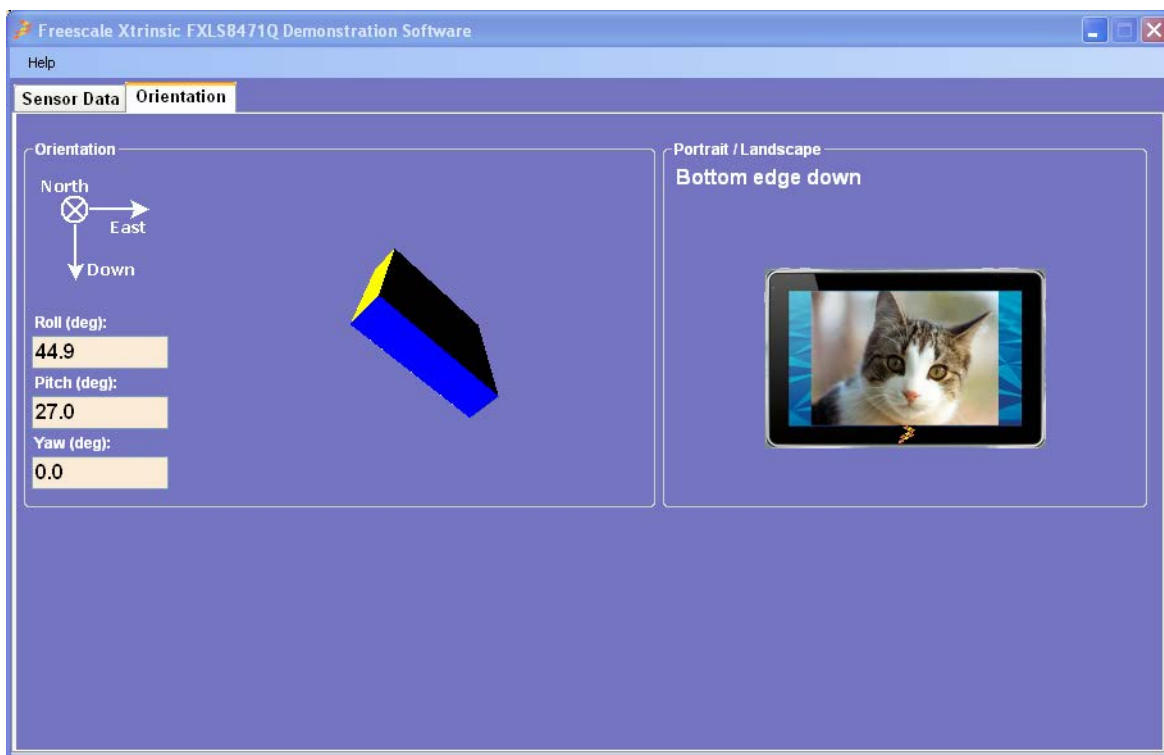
Freescale Xtrinsic FXLS8471Q Demonstration Software

Help

Sensor Data
Orientation

Orientation

North
East
Down

Roll (deg):
44.9
Pitch (deg):
27.0
Yaw (deg):
0.0

Portrait / Landscape
Bottom edge down